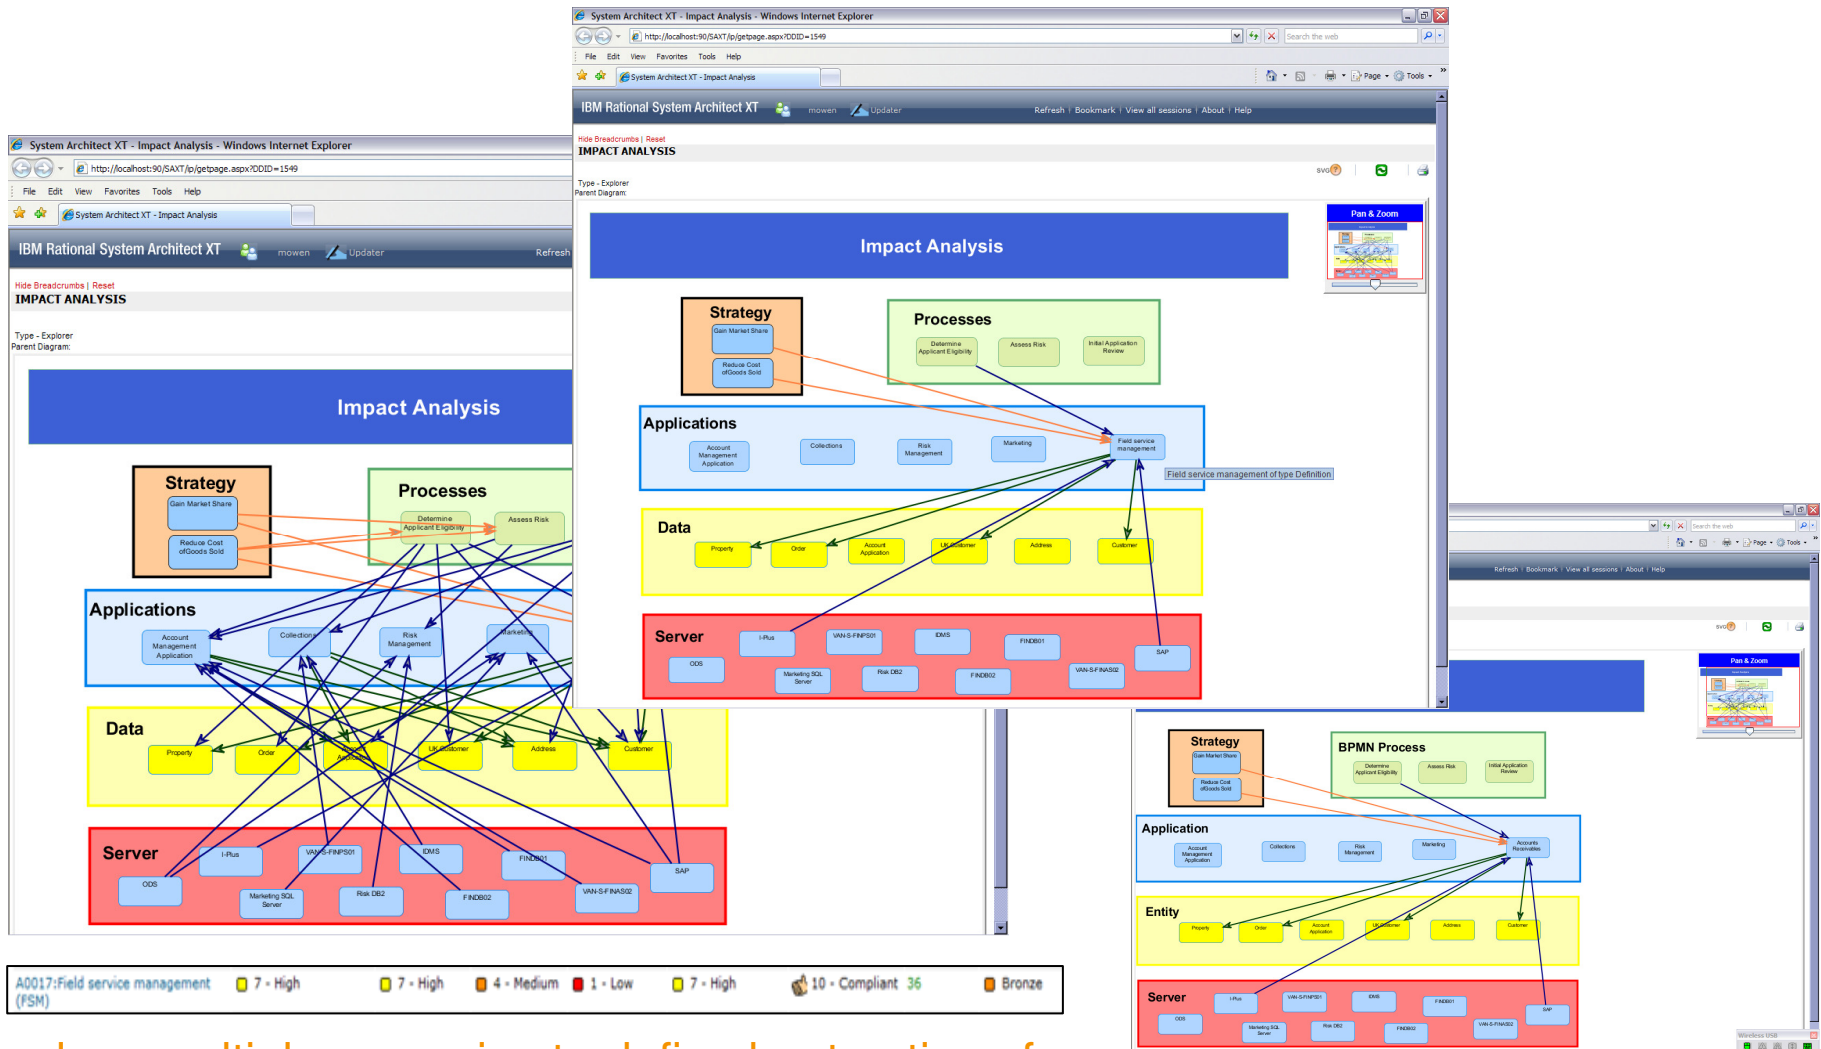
System Architect XT - Impact Analysis - Windows Internet Explorer
http://localhost:90/SAXT/lp/getpage.aspx?DDID=1549
File Edit View Favorites Tools Help
System Architect XT - Impact Analysis
IBM Rational System Architect XT mowen Updater Refresh
Hide Breadcrumbs | Reset
IMPACT ANALYSIS
Type - Explorer
Parent Diagram:

Impact Analysis
Strategy
Gain Market Share
Reduce Cost of Goods Sold
Processes
Determine Applicant Eligibility
Assess Risk
Applications
Account Management Application
Collections
Risk Management
Marketing
Data
Property
Order
Account Application
UK Customer
Address
Customer
Server
I-Plus
VAN-S-FINPS01
IDMS
FINDB01
SAP
ODS
Marketing SQL Server
Risk DB2
FINDB02
VAN-S-FINAS02

A0017:Field service management (FSM) 7 - High 7 - High 4 - Medium 1 - Low 7 - High 10 - Compliant 36 Bronze

System Architect XT - Impact Analysis - Windows Internet Explorer
http://localhost:90/SAXT/lp/getpage.aspx?DDID=1549
Search the web
File Edit View Favorites Tools Help
System Architect XT - Impact Analysis
Page Tools
IBM Rational System Architect XT mowen Updater
Refresh | Bookmark | View all sessions | About | Help
Hide Breadcrumbs | Reset
IMPACT ANALYSIS
SVG
Type - Explorer
Parent Diagram:
Pan & Zoom
Impact Analysis
Strategy
Gain Market Share
Reduce Cost of Goods Sold
Processes
Determine Applicant Eligibility
Assess Risk
Initial Application Review
Applications
Account Management Application
Collections
Risk Management
Marketing
Field service management
Field service management of type Definition
Data
Property
Order
Account Application
UK Customer
Address
Customer
Server
I-Plus
VAN-S-FINPS01
IDMS
FINDB01
SAP
ODS
Marketing SQL Server
Risk DB2
FINDB02
VAN-S-FINAS02

Search the web
Page Tools
Refresh | Bookmark | View all sessions | About | Help
SVG
Pan & Zoom
Strategy
Gain Market Share
Reduce Cost of Goods Sold
BPMN Process
Determine Applicant Eligibility
Assess Risk
Initial Application Review
Application
Account Management Application
Collections
Risk Management
Marketing
Accounts Receivables
Entity
Property
Order
Account Application
UK Customer
Address
Customer
Server
I-Plus
VAN-S-FINPS01
IDMS
FINDB01
SAP
ODS
Marketing SQL Server
Risk DB2
FINDB02
VAN-S-FINAS02
Wireless USB